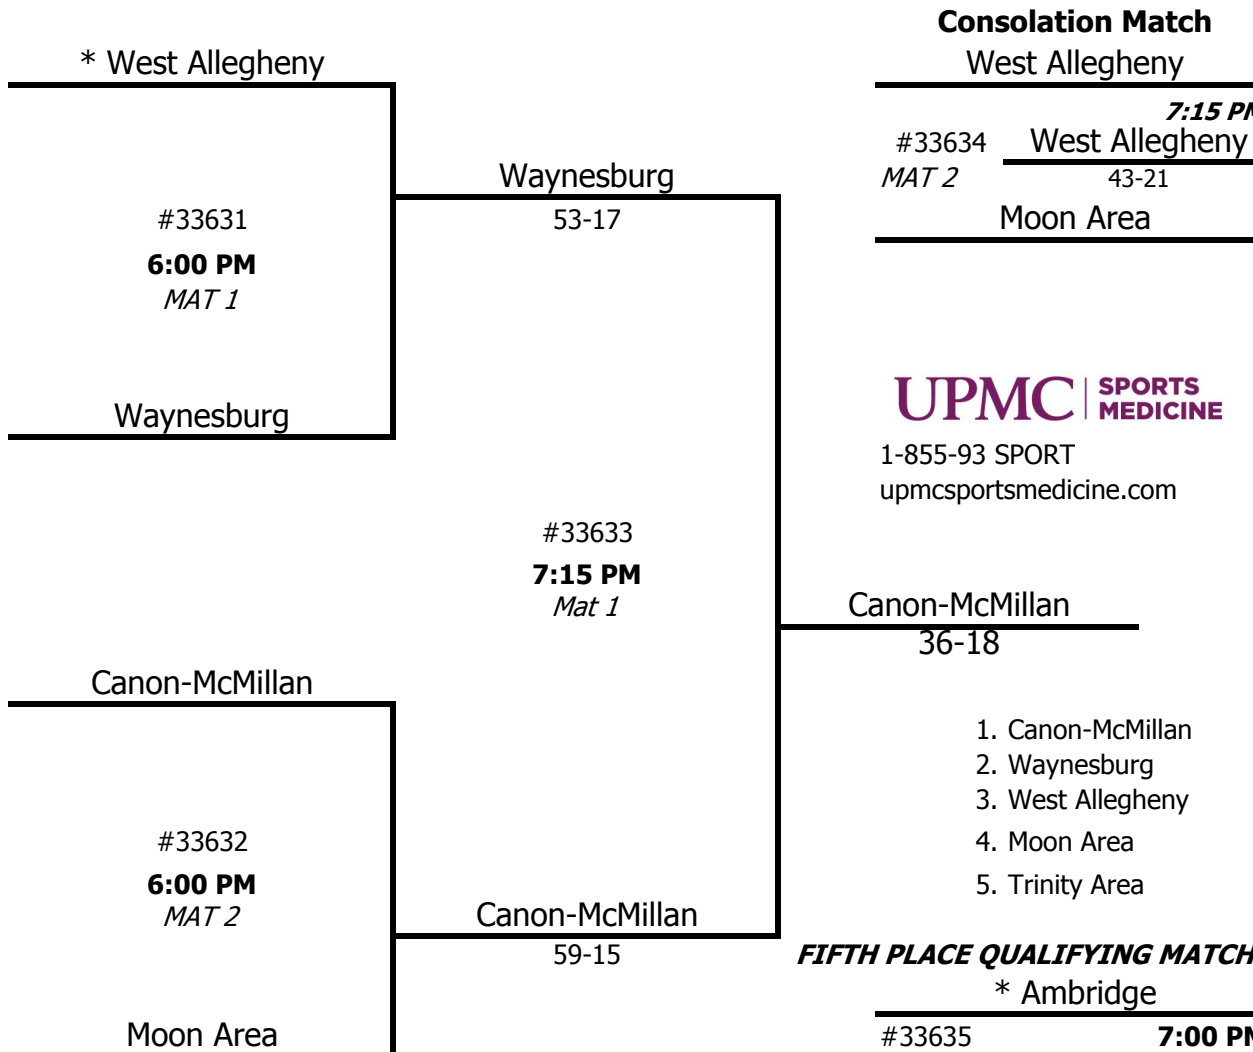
Consolation Match
West Allegheny

* West Allegheny

7:15 PM
#33634 West Allegheny
MAT 2 43-21
Moon Area

Waynesburg
53-17

#33631
6:00 PM
MAT 1

UPMC | SPORTS MEDICINE
1-855-93 SPORT
upmcsportsmedicine.com

Waynesburg

#33633
7:15 PM
Mat 1

Canon-McMillan
36-18

Canon-McMillan

1. Canon-McMillan
2. Waynesburg
3. West Allegheny
4. Moon Area
5. Trinity Area

#33632
6:00 PM
MAT 2

Canon-McMillan
59-15

FIFTH PLACE QUALIFYING MATCH
* Ambridge

Moon Area

#33635 7:00 PM